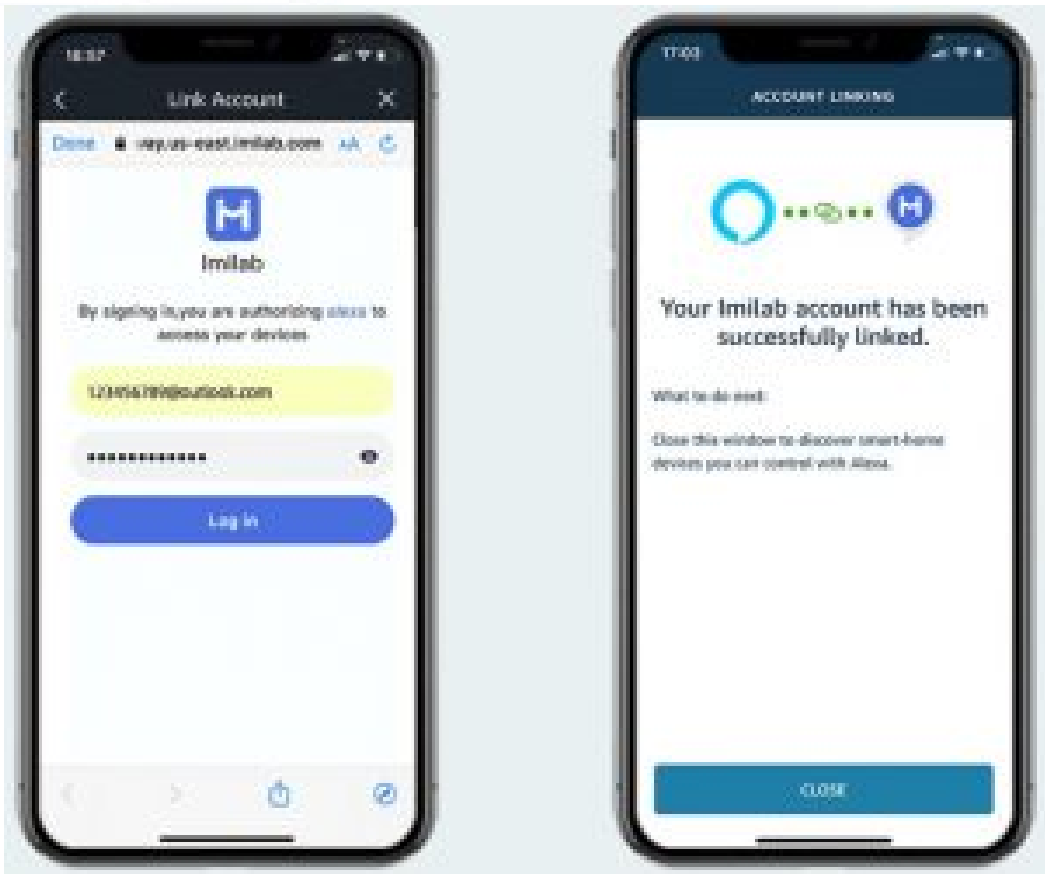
16:57

Link Account

Done ray.us-east.imilab.com AA

Imilab

By signing in,you are authorizing alexa to access your devices

123456789@outlook.com

•••••••••••••

Log in

17:03

ACCOUNT LINKING

Your Imilab account has been successfully linked.

What to do next:

Close this window to discover smart-home devices you can control with Alexa.

CLOSE